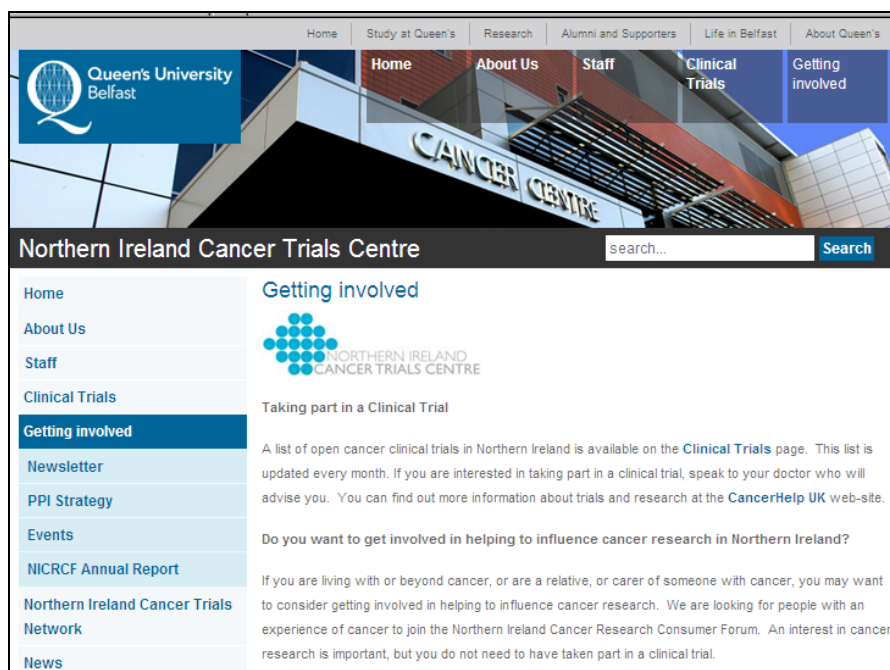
Home | Study at Queen's | Research | Alumni and Supporters | Life in Belfast | About Queen's

Queen's University Belfast

Home
About Us
Staff
Clinical Trials
Getting involved

CANCER CENTRE

Northern Ireland Cancer Trials Centre

search...
Search

Home
About Us
Staff
Clinical Trials
Getting involved
Newsletter
PPI Strategy
Events
NICRCF Annual Report
Northern Ireland Cancer Trials Network
News

Getting involved

NORTHERN IRELAND CANCER TRIALS CENTRE

Taking part in a Clinical Trial

A list of open cancer clinical trials in Northern Ireland is available on the Clinical Trials page. This list is updated every month. If you are interested in taking part in a clinical trial, speak to your doctor who will advise you. You can find out more information about trials and research at the CancerHelp UK web-site.

Do you want to get involved in helping to influence cancer research in Northern Ireland?

If you are living with or beyond cancer, or are a relative, or carer of someone with cancer, you may want to consider getting involved in helping to influence cancer research. We are looking for people with an experience of cancer to join the Northern Ireland Cancer Research Consumer Forum. An interest in cancer research is important, but you do not need to have taken part in a clinical trial.